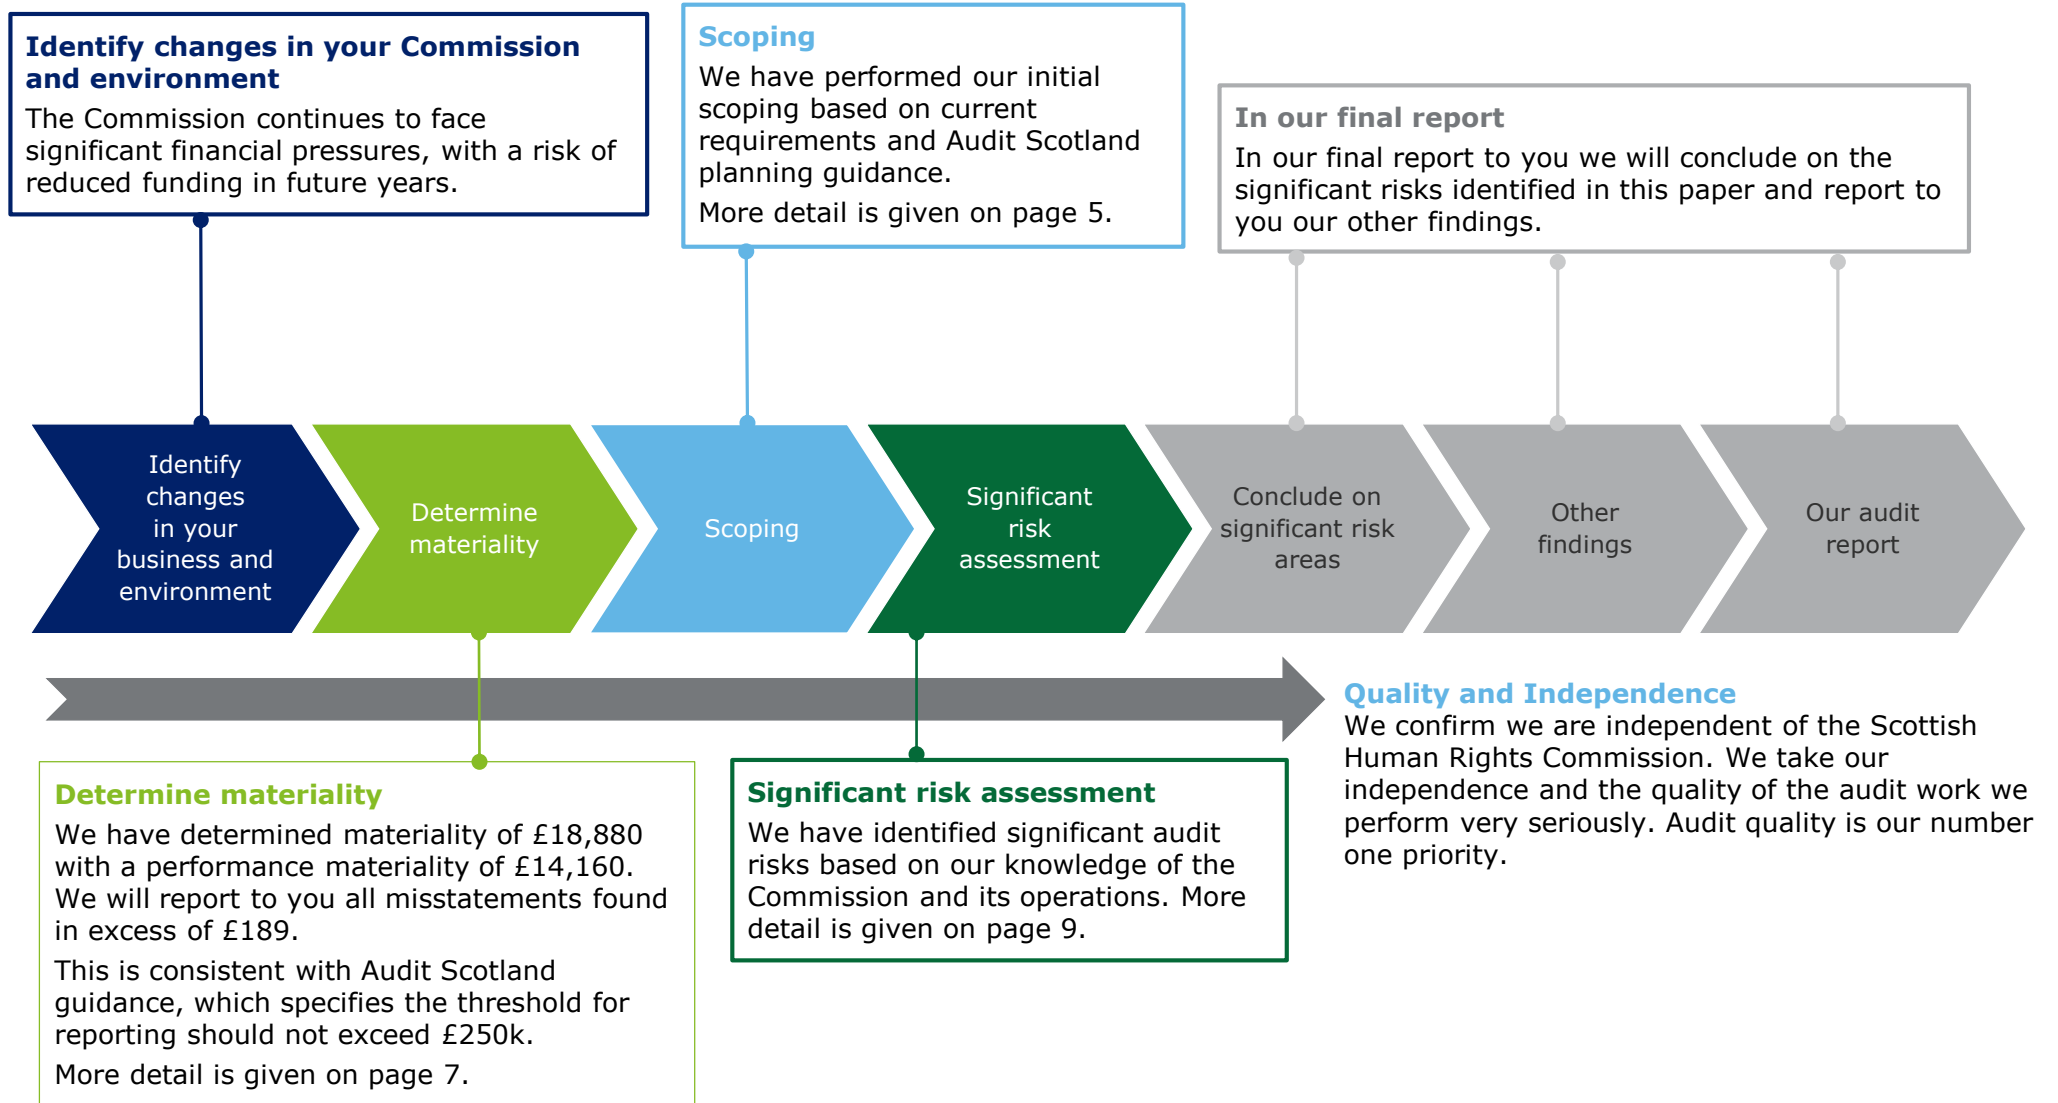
**Identify changes in your Commission and environment**
The Commission continues to face significant financial pressures, with a risk of reduced funding in future years.

**Scoping**
We have performed our initial scoping based on current requirements and Audit Scotland planning guidance.
More detail is given on page 5.

**In our final report**
In our final report to you we will conclude on the significant risks identified in this paper and report to you our other findings.

Identify changes in your business and environment

Determine materiality

Scoping

Significant risk assessment

Conclude on significant risk areas

Other findings

Our audit report

**Determine materiality**
We have determined materiality of £18,880 with a performance materiality of £14,160. We will report to you all misstatements found in excess of £189.
This is consistent with Audit Scotland guidance, which specifies the threshold for reporting should not exceed £250k.
More detail is given on page 7.

**Significant risk assessment**
We have identified significant audit risks based on our knowledge of the Commission and its operations. More detail is given on page 9.

**Quality and Independence**
We confirm we are independent of the Scottish Human Rights Commission. We take our independence and the quality of the audit work we perform very seriously. Audit quality is our number one priority.